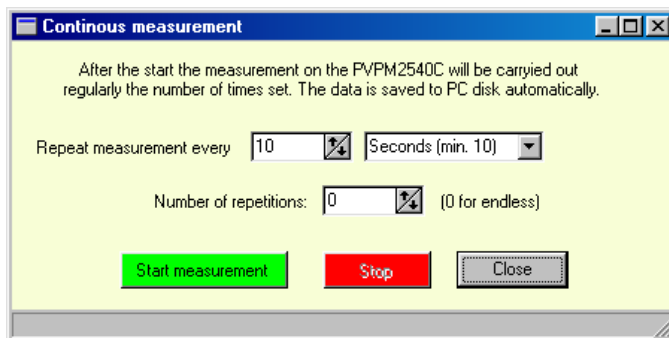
Continous measurement

After the start the measurement on the PVPM2540C will be carryied out regularly the number of times set. The data is saved to PC disk automatically.

Repeat measurement every 10 Seconds (min. 10)

Number of repetitions: 0 (0 for endless)

Start measurement Stop Close